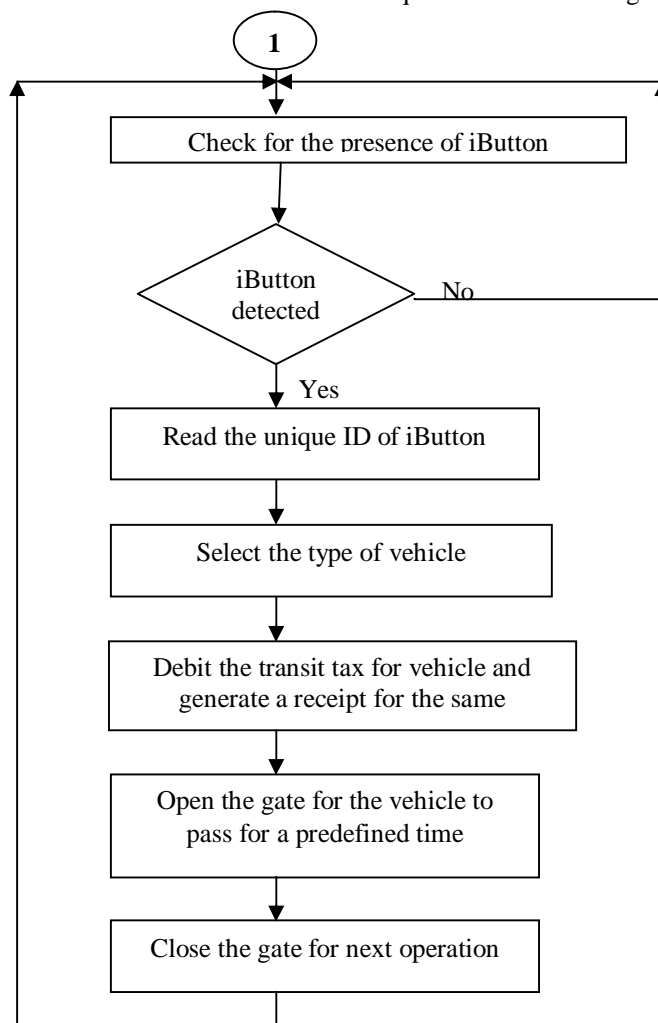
1

Check for the presence of iButton

iButton detected

No

Yes

Read the unique ID of iButton

Select the type of vehicle

Debit the transit tax for vehicle and generate a receipt for the same

Open the gate for the vehicle to pass for a predefined time

Close the gate for next operation